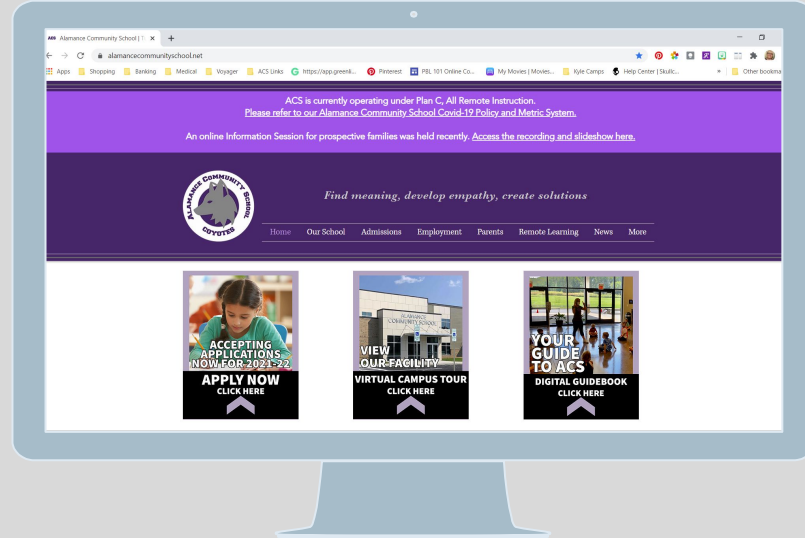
Alamance Community School | T ×  +

alamancecommunityschool.net

Apps  Shopping  Banking  Medical  Voyager  ACS Links  https://app.greenli...  Pinterest  PBL 101 Online Co...  My Movies | Movies...  Kyle Camps  Help Center | Skullc...  »  Other bookma

ACS is currently operating under Plan C, All Remote Instruction.
Please refer to our Alamance Community School Covid-19 Policy and Metric System.

An online Information Session for prospective families was held recently. Access the recording and slideshow here.

ALAMANCE COMMUNITY SCHOOL COYOTES

Find meaning, develop empathy, create solutions

Home  Our School  Admissions  Employment  Parents  Remote Learning  News  More

ACCEPTING APPLICATIONS NOW FOR 2021-22
APPLY NOW
CLICK HERE

ALAMANCE COMMUNITY SCHOOL
VIEW OUR FACILITY
VIRTUAL CAMPUS TOUR
CLICK HERE

YOUR GUIDE TO ACS
DIGITAL GUIDEBOOK
CLICK HERE